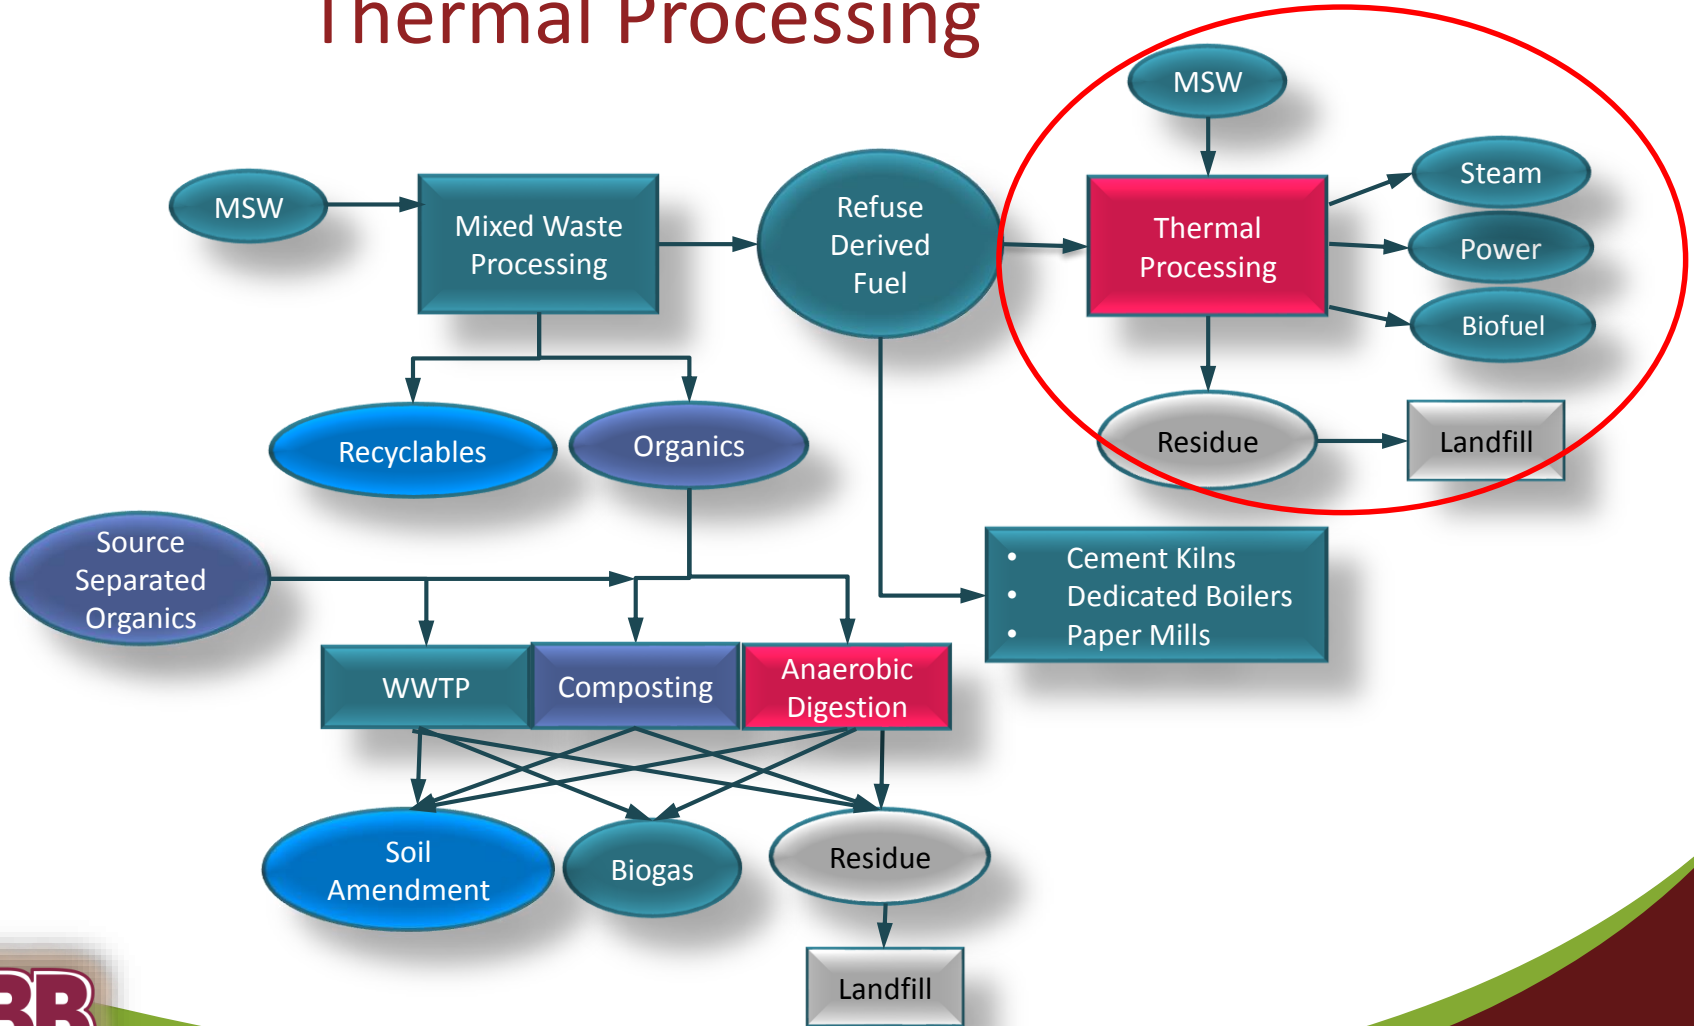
Thermal Processing

MSW

Mixed Waste Processing

Refuse Derived Fuel

MSW

Thermal Processing

Steam

Power

Biofuel

Residue

Landfill

Recyclables

Organics

Source Separated Organics

- Cement Kilns
- Dedicated Boilers
- Paper Mills

WWTP

Composting

Anaerobic Digestion

Soil Amendment

Biogas

Residue

Landfill

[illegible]